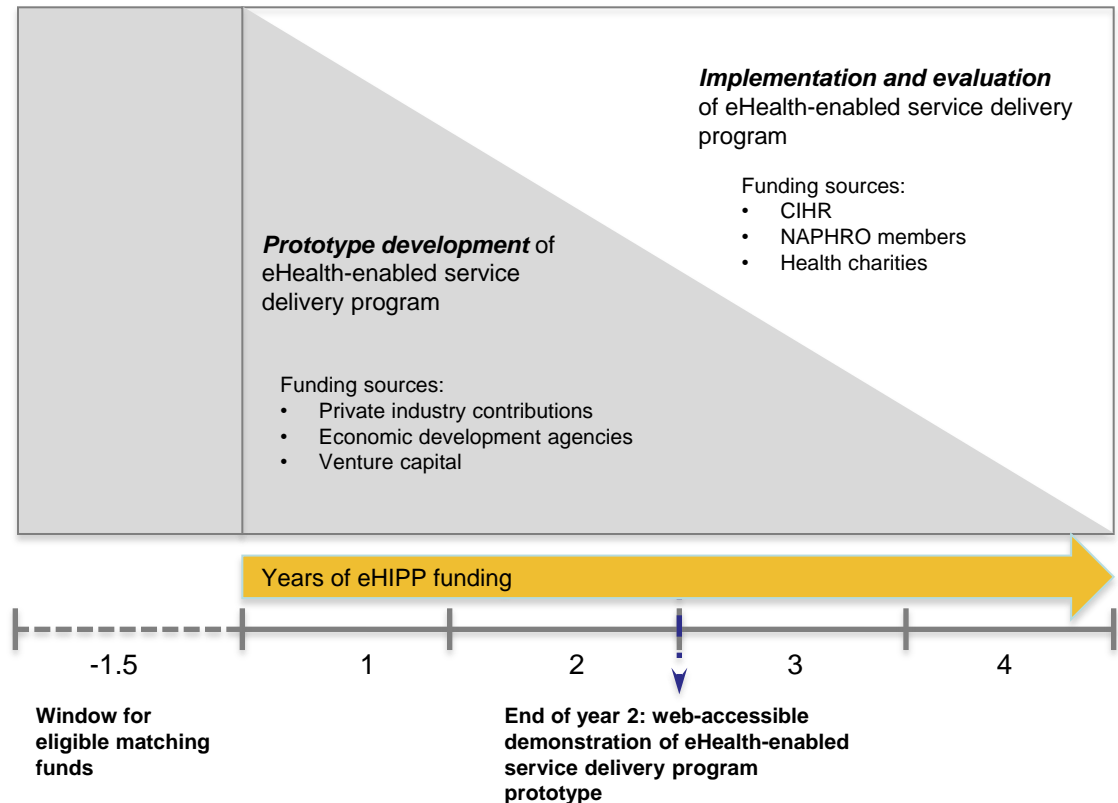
*Implementation and evaluation* of eHealth-enabled service delivery program

Funding sources:
• CIHR
• NAPHRO members
• Health charities

*Prototype development* of eHealth-enabled service delivery program

Funding sources:
• Private industry contributions
• Economic development agencies
• Venture capital

Years of eHIPP funding

-1.5
1
2
3
4

**Window for eligible matching funds**

**End of year 2: web-accessible demonstration of eHealth-enabled service delivery program prototype**